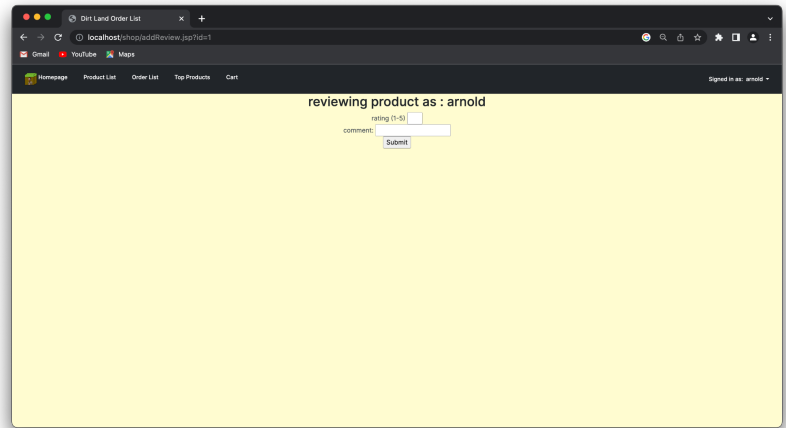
Dirt Land Order List

localhost/shop/addReview.jsp?id=1

Gmail YouTube Maps

Homepage Product List Order List Top Products Cart

Signed in as: arnold

reviewing product as : arnold

rating (1-5)

comment:

Submit